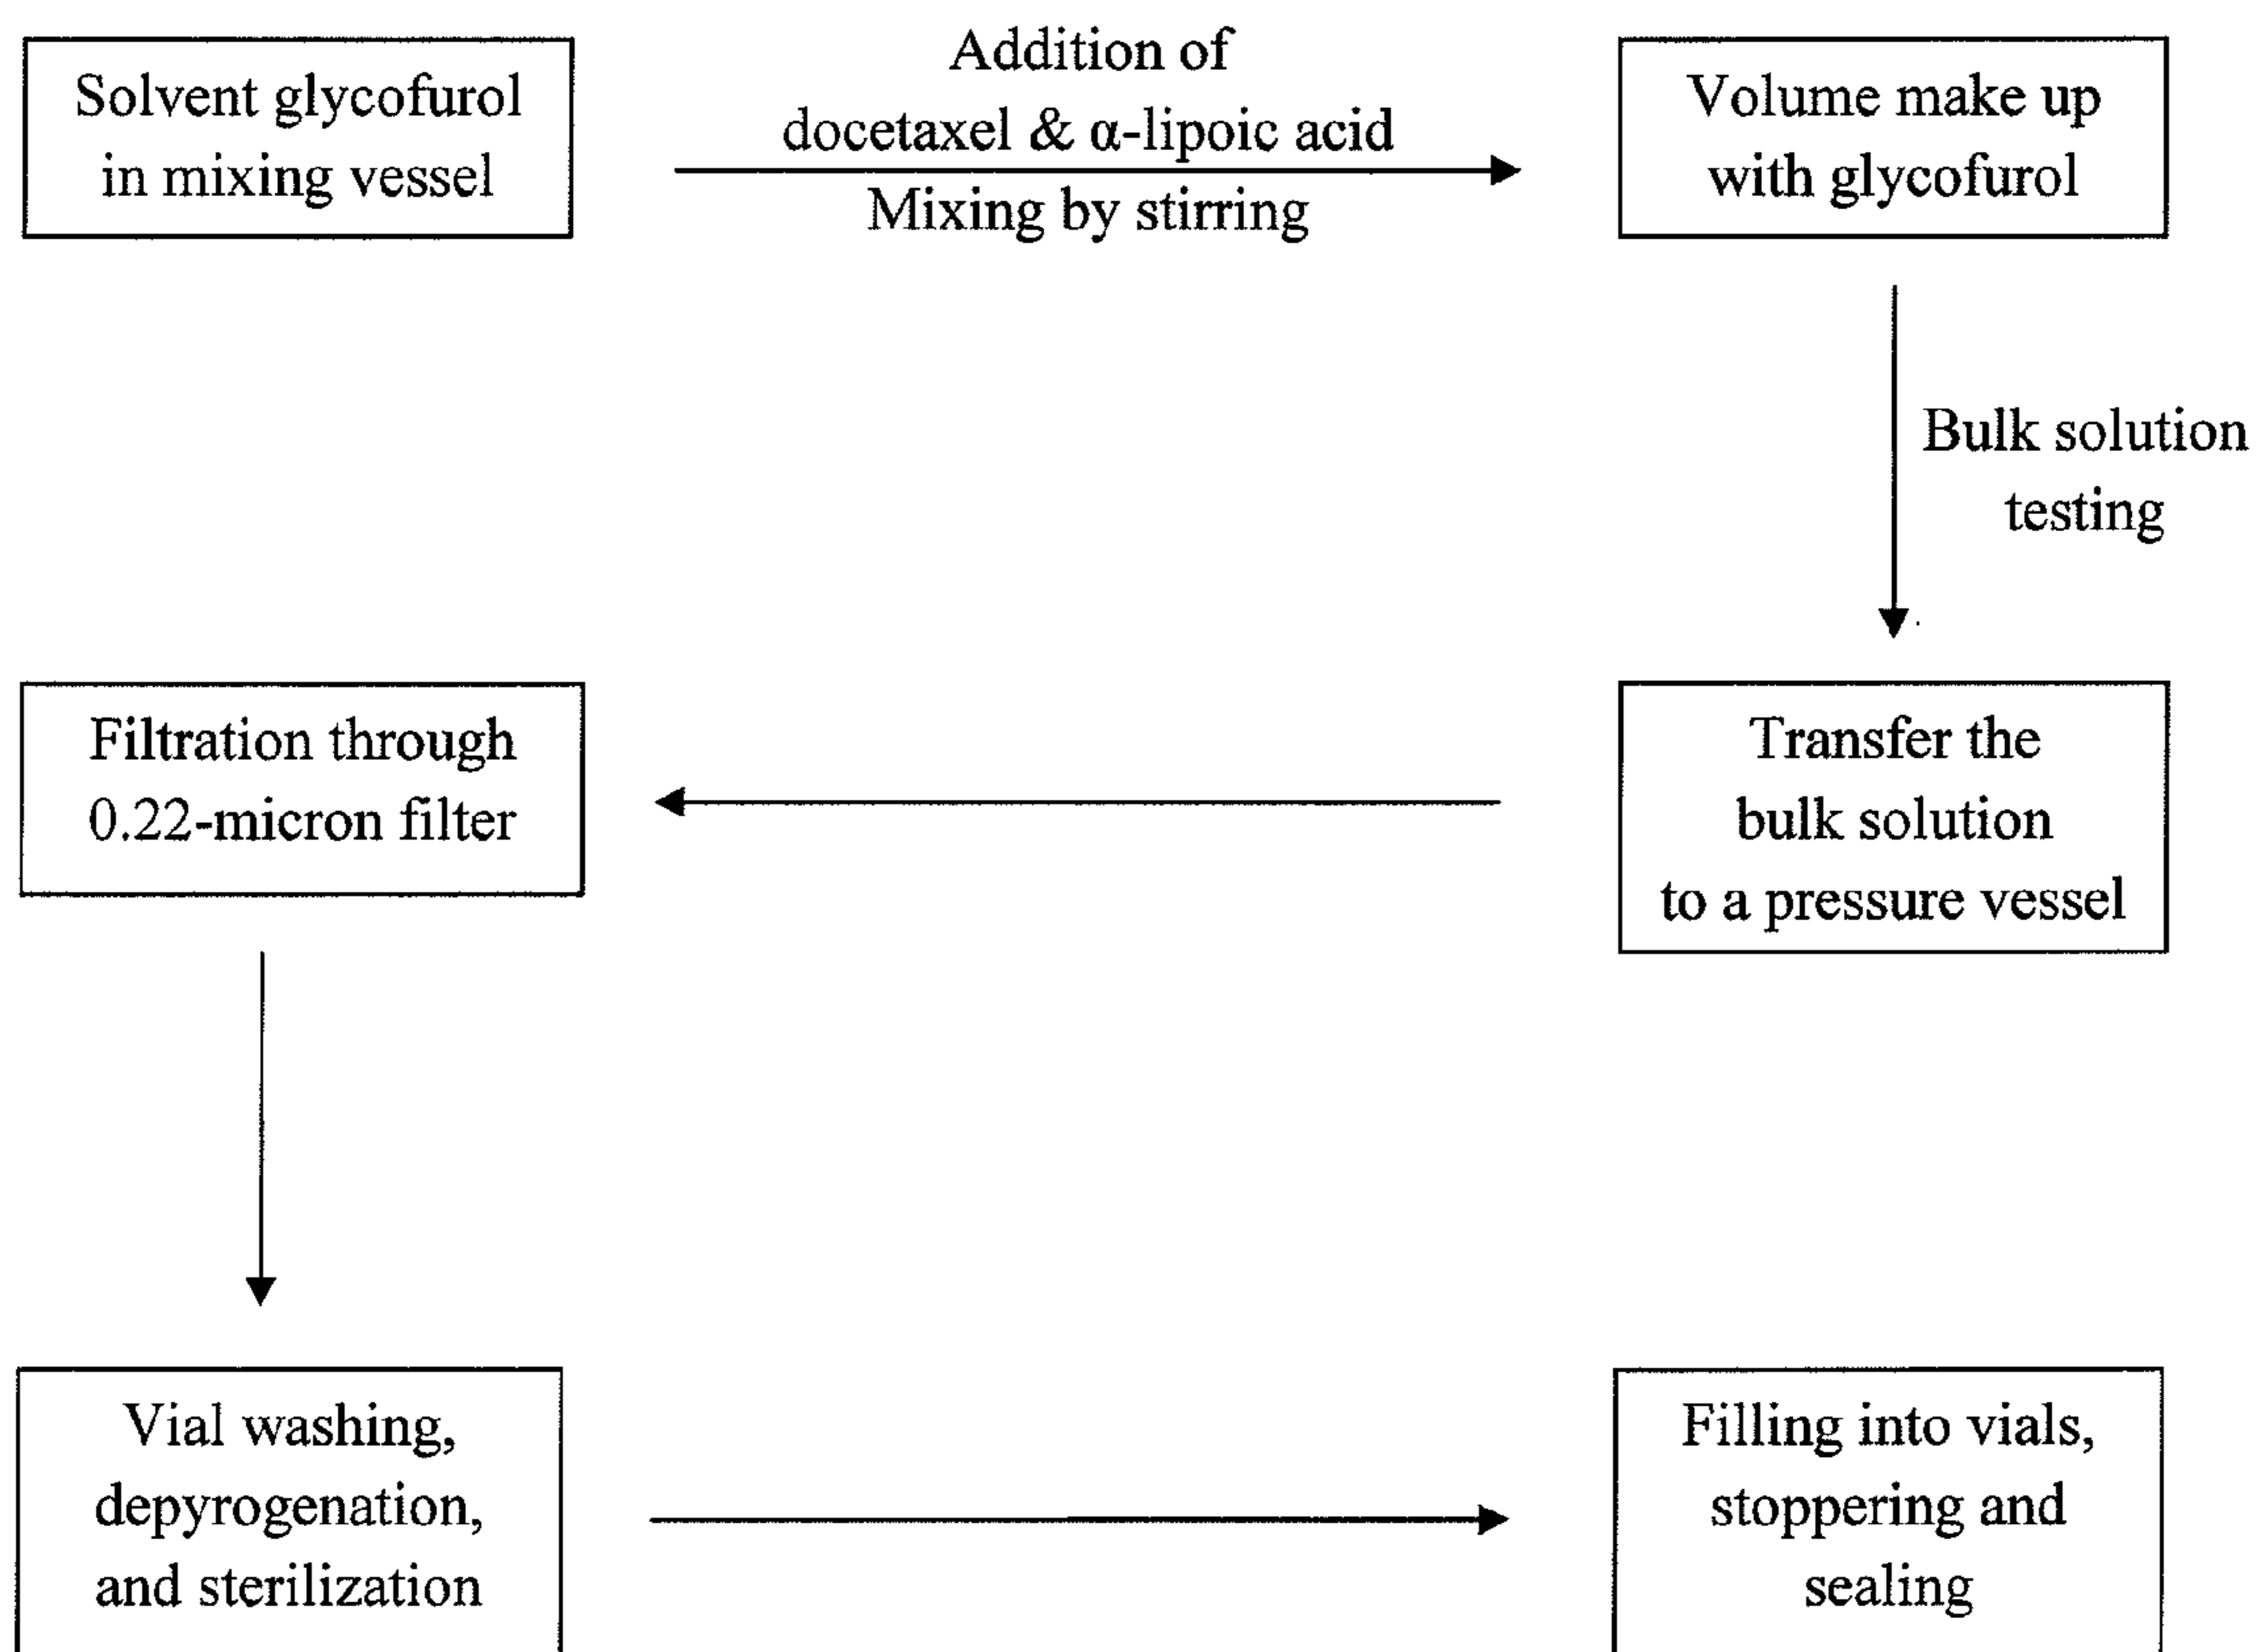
Solvent glycofurol in mixing vessel

Addition of docetaxel & α-lipoic acid

Mixing by stirring

Volume make up with glycofurol

Bulk solution testing

Transfer the bulk solution to a pressure vessel

Filtration through 0.22-micron filter

Vial washing, depyrogenation, and sterilization

Filling into vials, stoppering and sealing